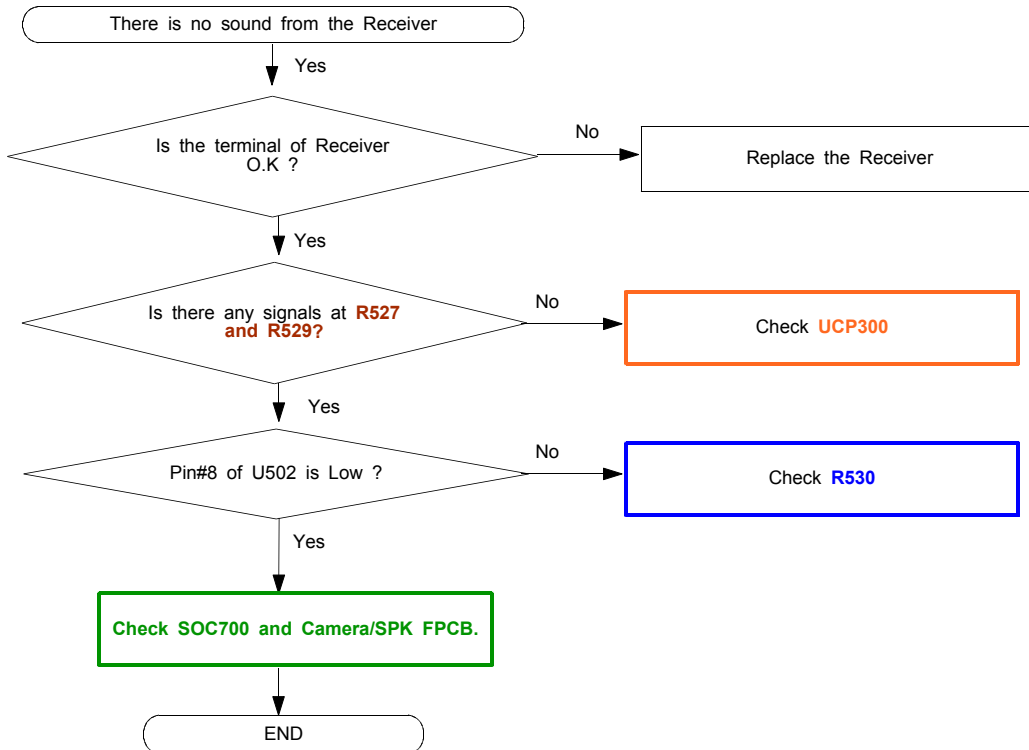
There is no sound from the Receiver

Yes

Is the terminal of Receiver O.K ?

No

Replace the Receiver

Yes

Is there any signals at R527 and R529?

No

Check UCP300

Yes

Pin#8 of U502 is Low ?

No

Check R530

Yes

Check SOC700 and Camera/SPK FPCB.

END